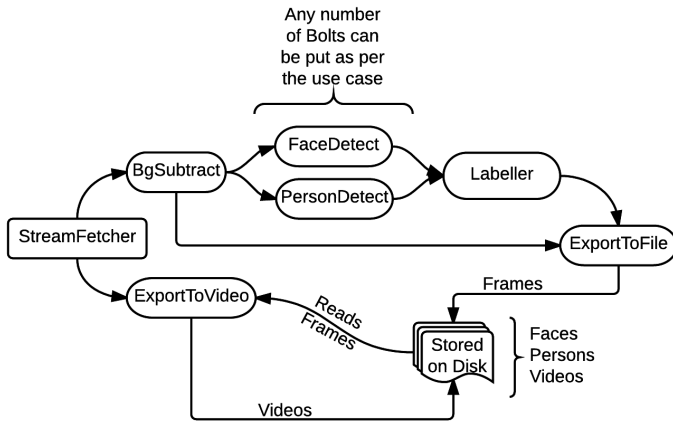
Any number of Bolts can be put as per the use case

FaceDetect

PersonDetect

BgSubtract

Labeller

StreamFetcher

ExportToFile

ExportToVideo

Frames

Reads Frames

Stored on Disk

Faces
Persons
Videos

Videos